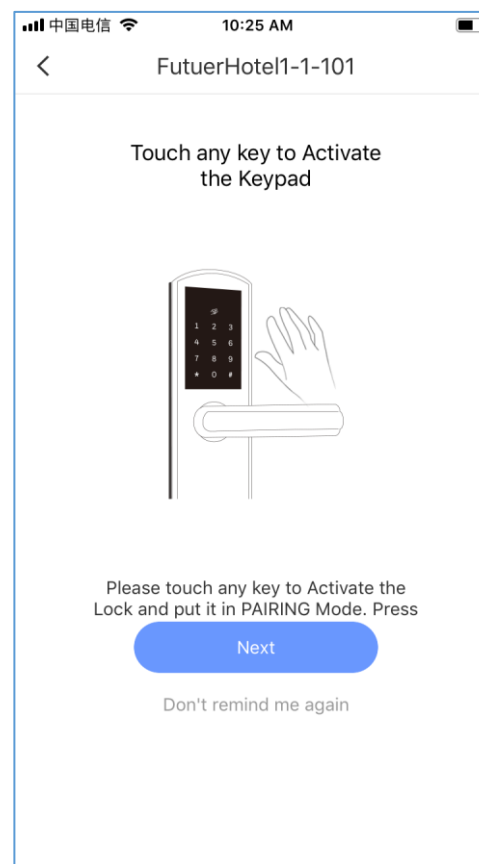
中国电信 10:25 AM

<

FutuerHotel1-1-101

Touch any key to Activate the Keypad

1 2 3
4 5 6
7 8 9
* 0 #

Please touch any key to Activate the Lock and put it in PAIRING Mode. Press

Next

Don't remind me again